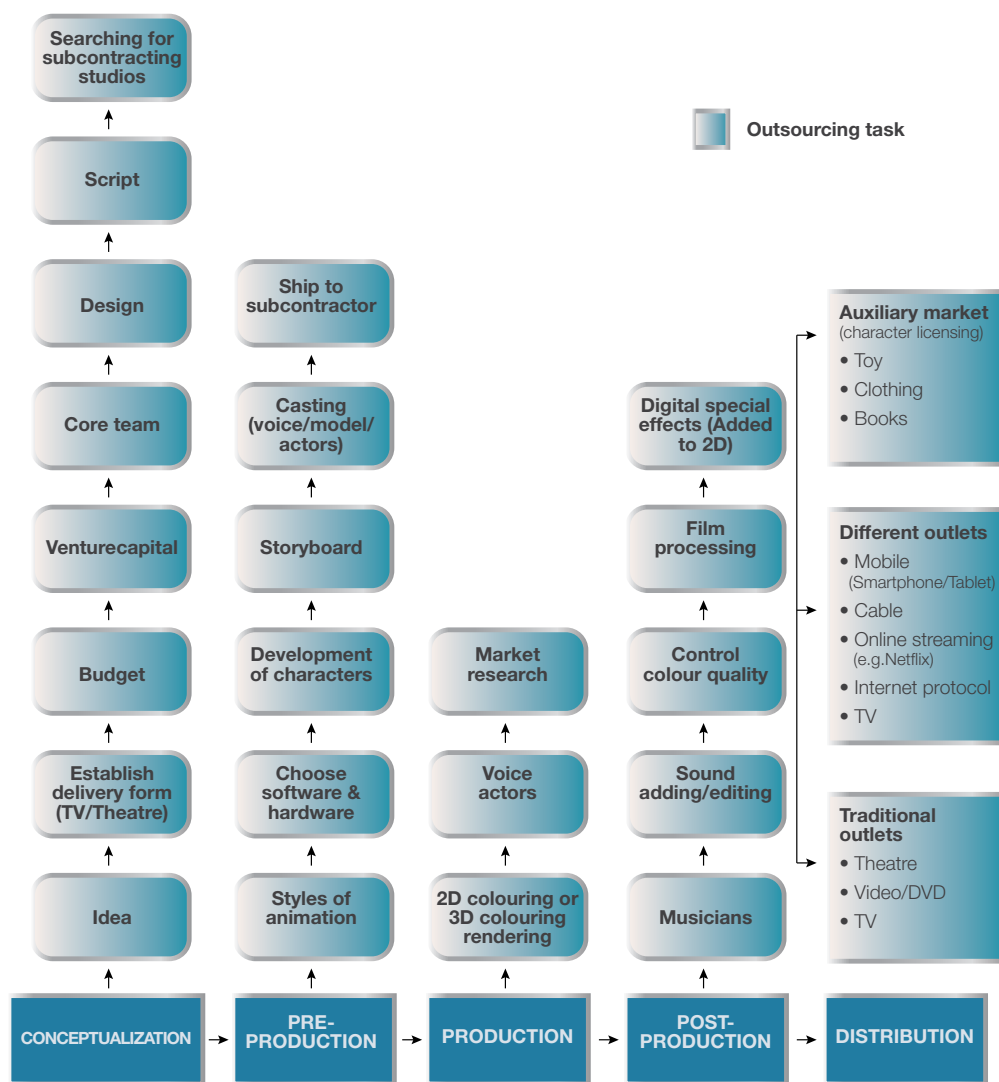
Searching for subcontracting studios

Script

Design

Core team

Venturecapital

Budget

Establish delivery form (TV/Theatre)

Idea

Outsourcing task

Ship to subcontractor

Casting (voice/model/ actors)

Storyboard

Development of characters

Choose software & hardware

Styles of animation

Market research

Voice actors

2D colouring or 3D colouring rendering

Digital special effects (Added to 2D)

Film processing

Control colour quality

Sound adding/editing

Musicians

Auxiliary market (character licensing)
• Toy
• Clothing
• Books

Different outlets
• Mobile (Smartphone/Tablet)
• Cable
• Online streaming (e.g.Netflix)
• Internet protocol
• TV

Traditional outlets
• Theatre
• Video/DVD
• TV

CONCEPTUALIZATION

PRE-PRODUCTION

PRODUCTION

POST-PRODUCTION

DISTRIBUTION